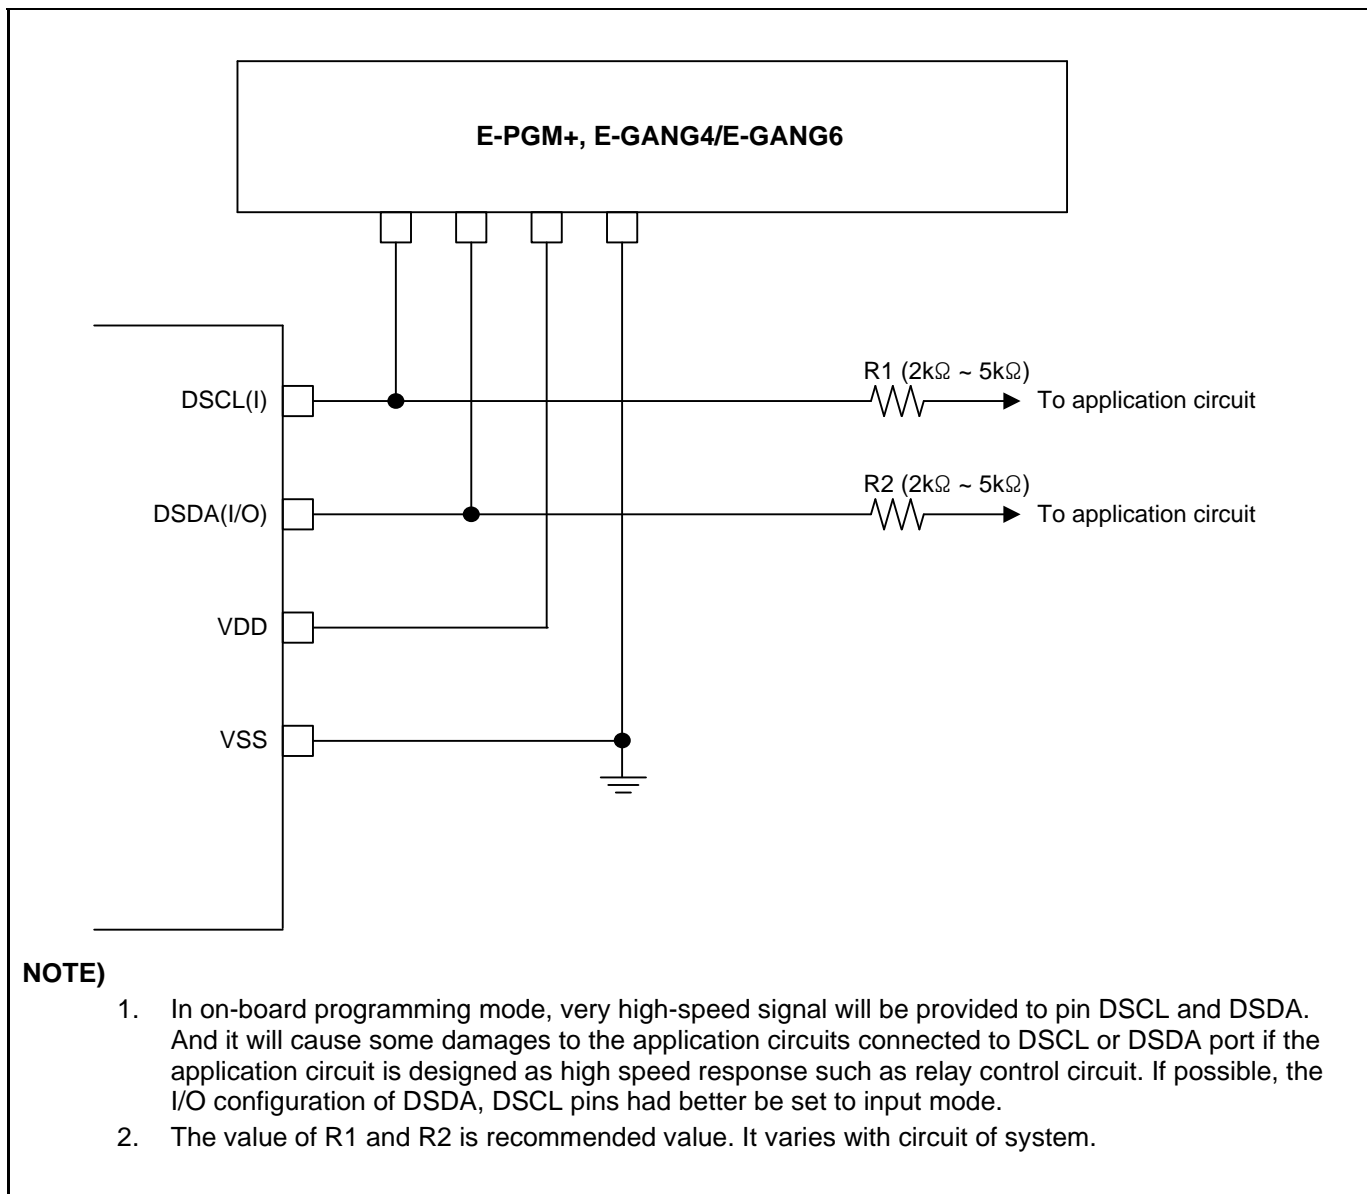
E-PGM+, E-GANG4/E-GANG6

DSCL(I)

R1 (2k$\Omega$ ~ 5k$\Omega$)

To application circuit

DSDA(I/O)

R2 (2k$\Omega$ ~ 5k$\Omega$)

To application circuit

VDD

VSS

NOTE)

1. In on-board programming mode, very high-speed signal will be provided to pin DSCL and DSDA. And it will cause some damages to the application circuits connected to DSCL or DSDA port if the application circuit is designed as high speed response such as relay control circuit. If possible, the I/O configuration of DSDA, DSCL pins had better be set to input mode.

2. The value of R1 and R2 is recommended value. It varies with circuit of system.